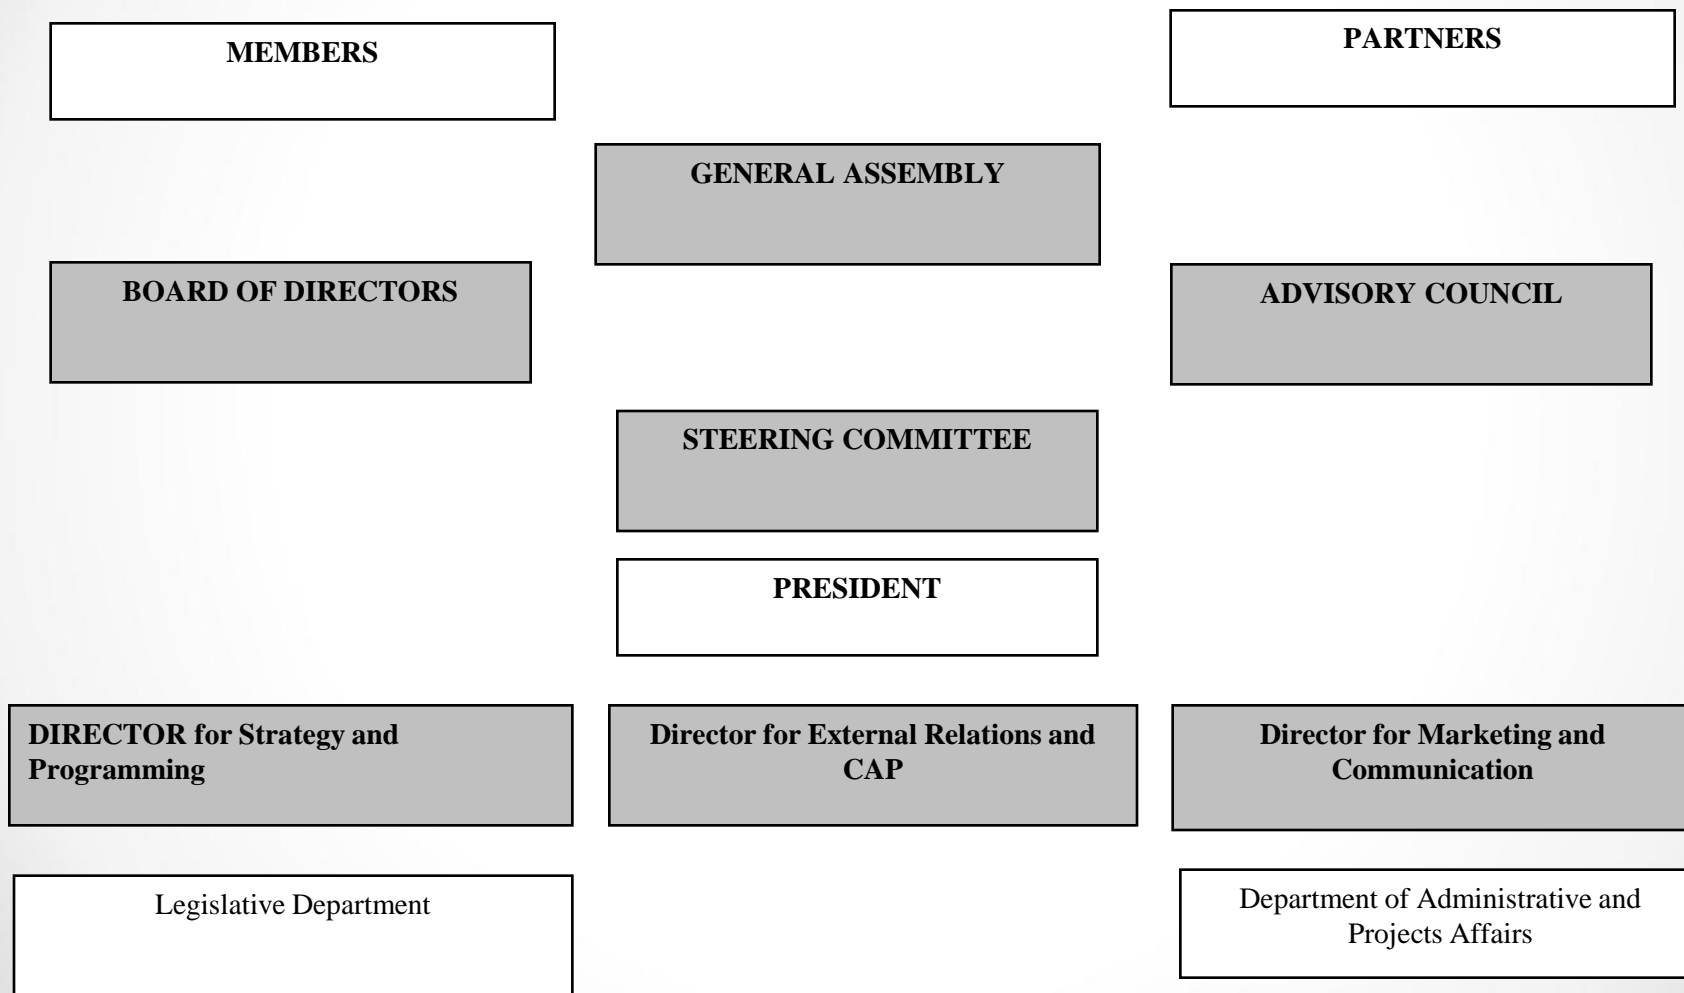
MEMBERS

PARTNERS

GENERAL ASSEMBLY

BOARD OF DIRECTORS

ADVISORY COUNCIL

STEERING COMMITTEE

PRESIDENT

DIRECTOR for Strategy and Programming

Director for External Relations and CAP

Director for Marketing and Communication

Legislative Department

Department of Administrative and Projects Affairs